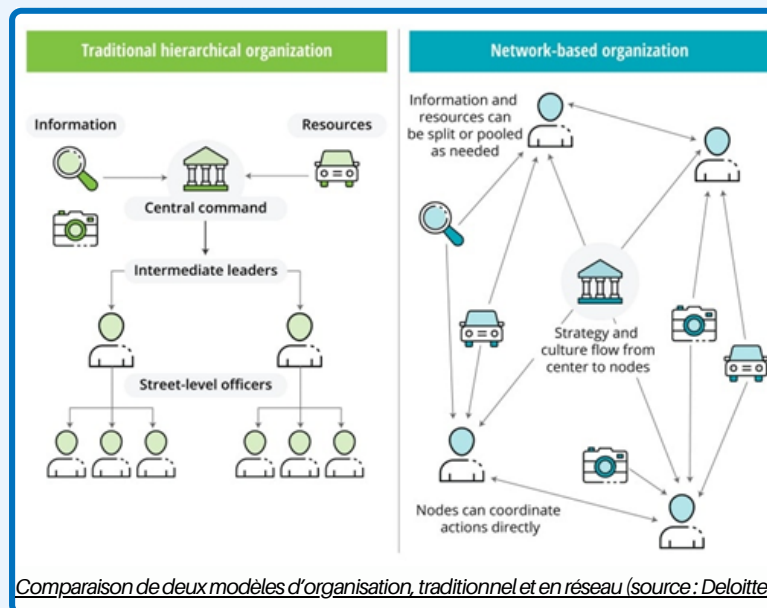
Traditional hierarchical organization

Information

Resources

Central command

Intermediate leaders

Street-level officers

Network-based organization

Information and resources can be split or pooled as needed

Strategy and culture flow from center to nodes

Nodes can coordinate actions directly

Comparaison de deux modèles d'organisation, traditionnel et en réseau (source : Deloitte